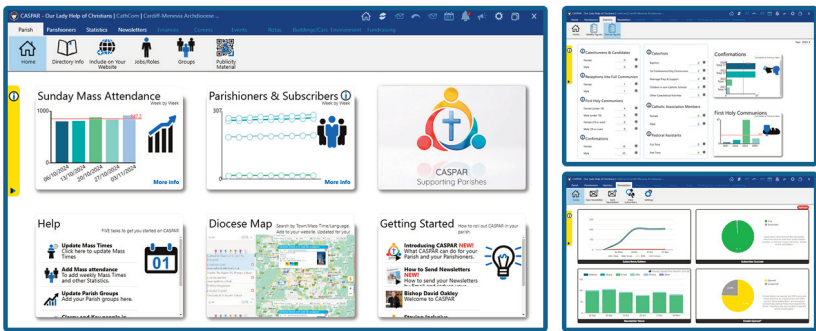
CASPAR - Our Lady Help of Christians | CathCom | Cardiff-Menevia Archdiocese ...

Parish Parishioners Statistics Newsletters

Home Directory Info Include on Your Website Jobs/Roles Groups Publicity Material

Sunday Mass Attendance
Week by Week
1000
0
06/10/2024 13/10/2024 20/10/2024 27/10/2024 03/11/2024
More info

Parishioners & Subscribers
Week by Week
307
0
More info

CASPAR
Supporting Parishes

Help
FIVE tasks to get you started on CASPAR
Update Mass Times
Click here to update Mass Times
Add Mass attendance
To add weekly Mass Times and other Statistics.
Update Parish Groups
Update your Parish groups here.
01

Diocese Map
Search by Town/Mass Time/Language. Add to your website. Updated for you!

Getting Started
How to roll out CASPAR in your parish
Introducing CASPAR NEW!
What CASPAR can do for your Parish and your Parishioners.
How to Send Newsletters NEW!
How to send your Newsletters
Bishop David Oakley
Welcome to CASPAR

Catechumens & Candidates
Receptions into Full Communion
First Holy Communions
Confirmations
Catechists
Catholic Association Members
Pastoral Assistants
Confirmations
First Holy Communions